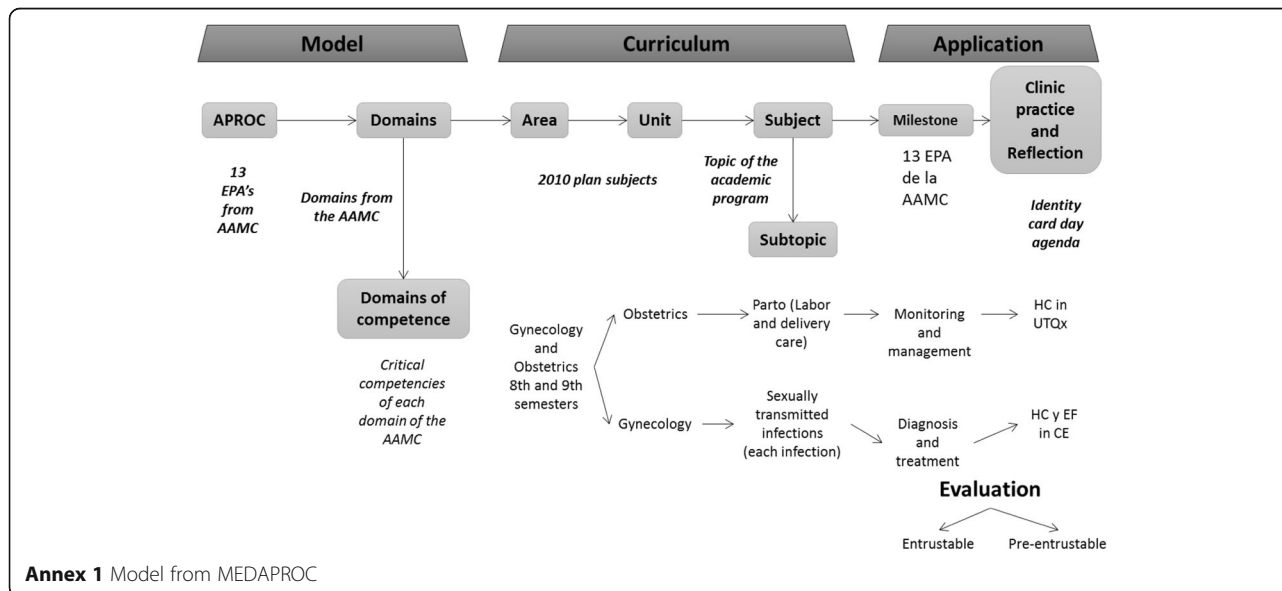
Model

Curriculum

Application

APROC

Domains

Area

Unit

Subject

Milestone

Clinic practice and Reflection

13 EPA's from AAMC

Domains from the AAMC

2010 plan subjects

Topic of the academic program

13 EPA de la AAMC

Identity card day agenda

Subtopic

Domains of competence

Critical competencies of each domain of the AAMC

Gynecology and Obstetrics 8th and 9th semesters

Obstetrics

Parto (Labor and delivery care)

Monitoring and management

HC in UTQx

Gynecology

Sexually transmitted infections (each infection)

Diagnosis and treatment

HC y EF in CE

Evaluation

Entrustable

Pre-entrustable

**Annex 1** Model from MEDAPROC